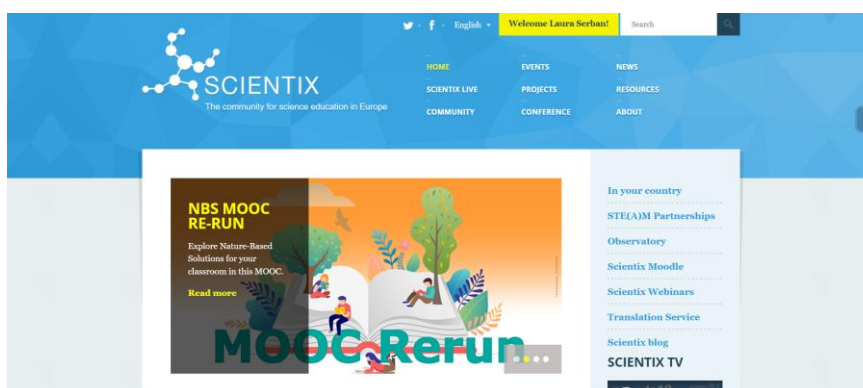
English

Welcome Laura Serban!

Search

SCIENTIX

The community for science education in Europe

HOME
EVENTS
NEWS
SCIENTIX LIVE
PROJECTS
RESOURCES
COMMUNITY
CONFERENCE
ABOUT

NBS MOOC RE-RUN

Explore Nature-Based Solutions for your classroom in this MOOC.

Read more

MOOC Rerun

In your country
STE(A)M Partnerships
Observatory
Scientix Moodle
Scientix Webinars
Translation Service
Scientix blog
SCIENTIX TV